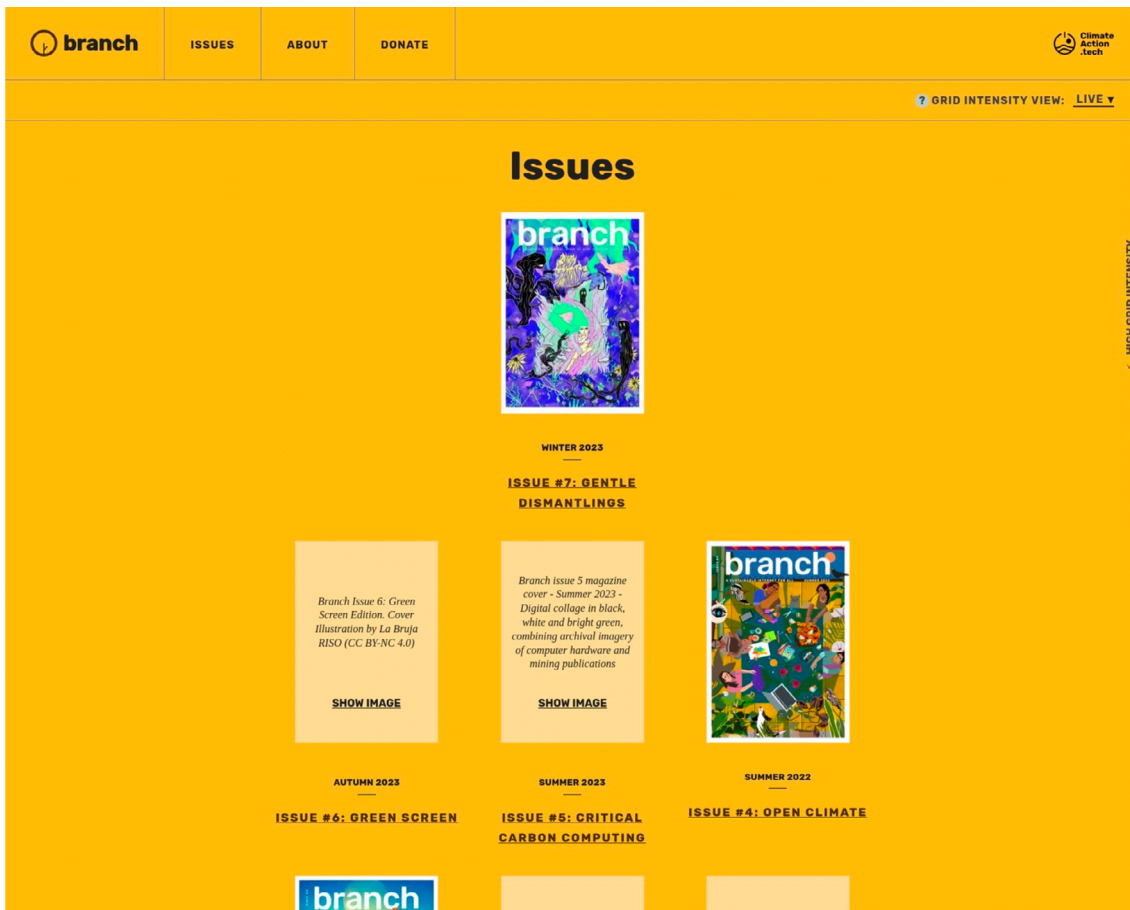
branch ISSUES ABOUT DONATE

Climate Action .tech

? GRID INTENSITY VIEW: LIVE ▾

HIGH GRID INTENSITY

Issues

branch

WINTER 2023

ISSUE #7: GENTLE DISMANTLINGS

Branch Issue 6: Green Screen Edition. Cover Illustration by La Bruja RISO (CC BY-NC 4.0)

SHOW IMAGE

Branch issue 5 magazine cover - Summer 2023 - Digital collage in black, white and bright green, combining archival imagery of computer hardware and mining publications

SHOW IMAGE

branch

AUTUMN 2023

ISSUE #6: GREEN SCREEN

SUMMER 2023

ISSUE #5: CRITICAL CARBON COMPUTING

SUMMER 2022

ISSUE #4: OPEN CLIMATE

branch